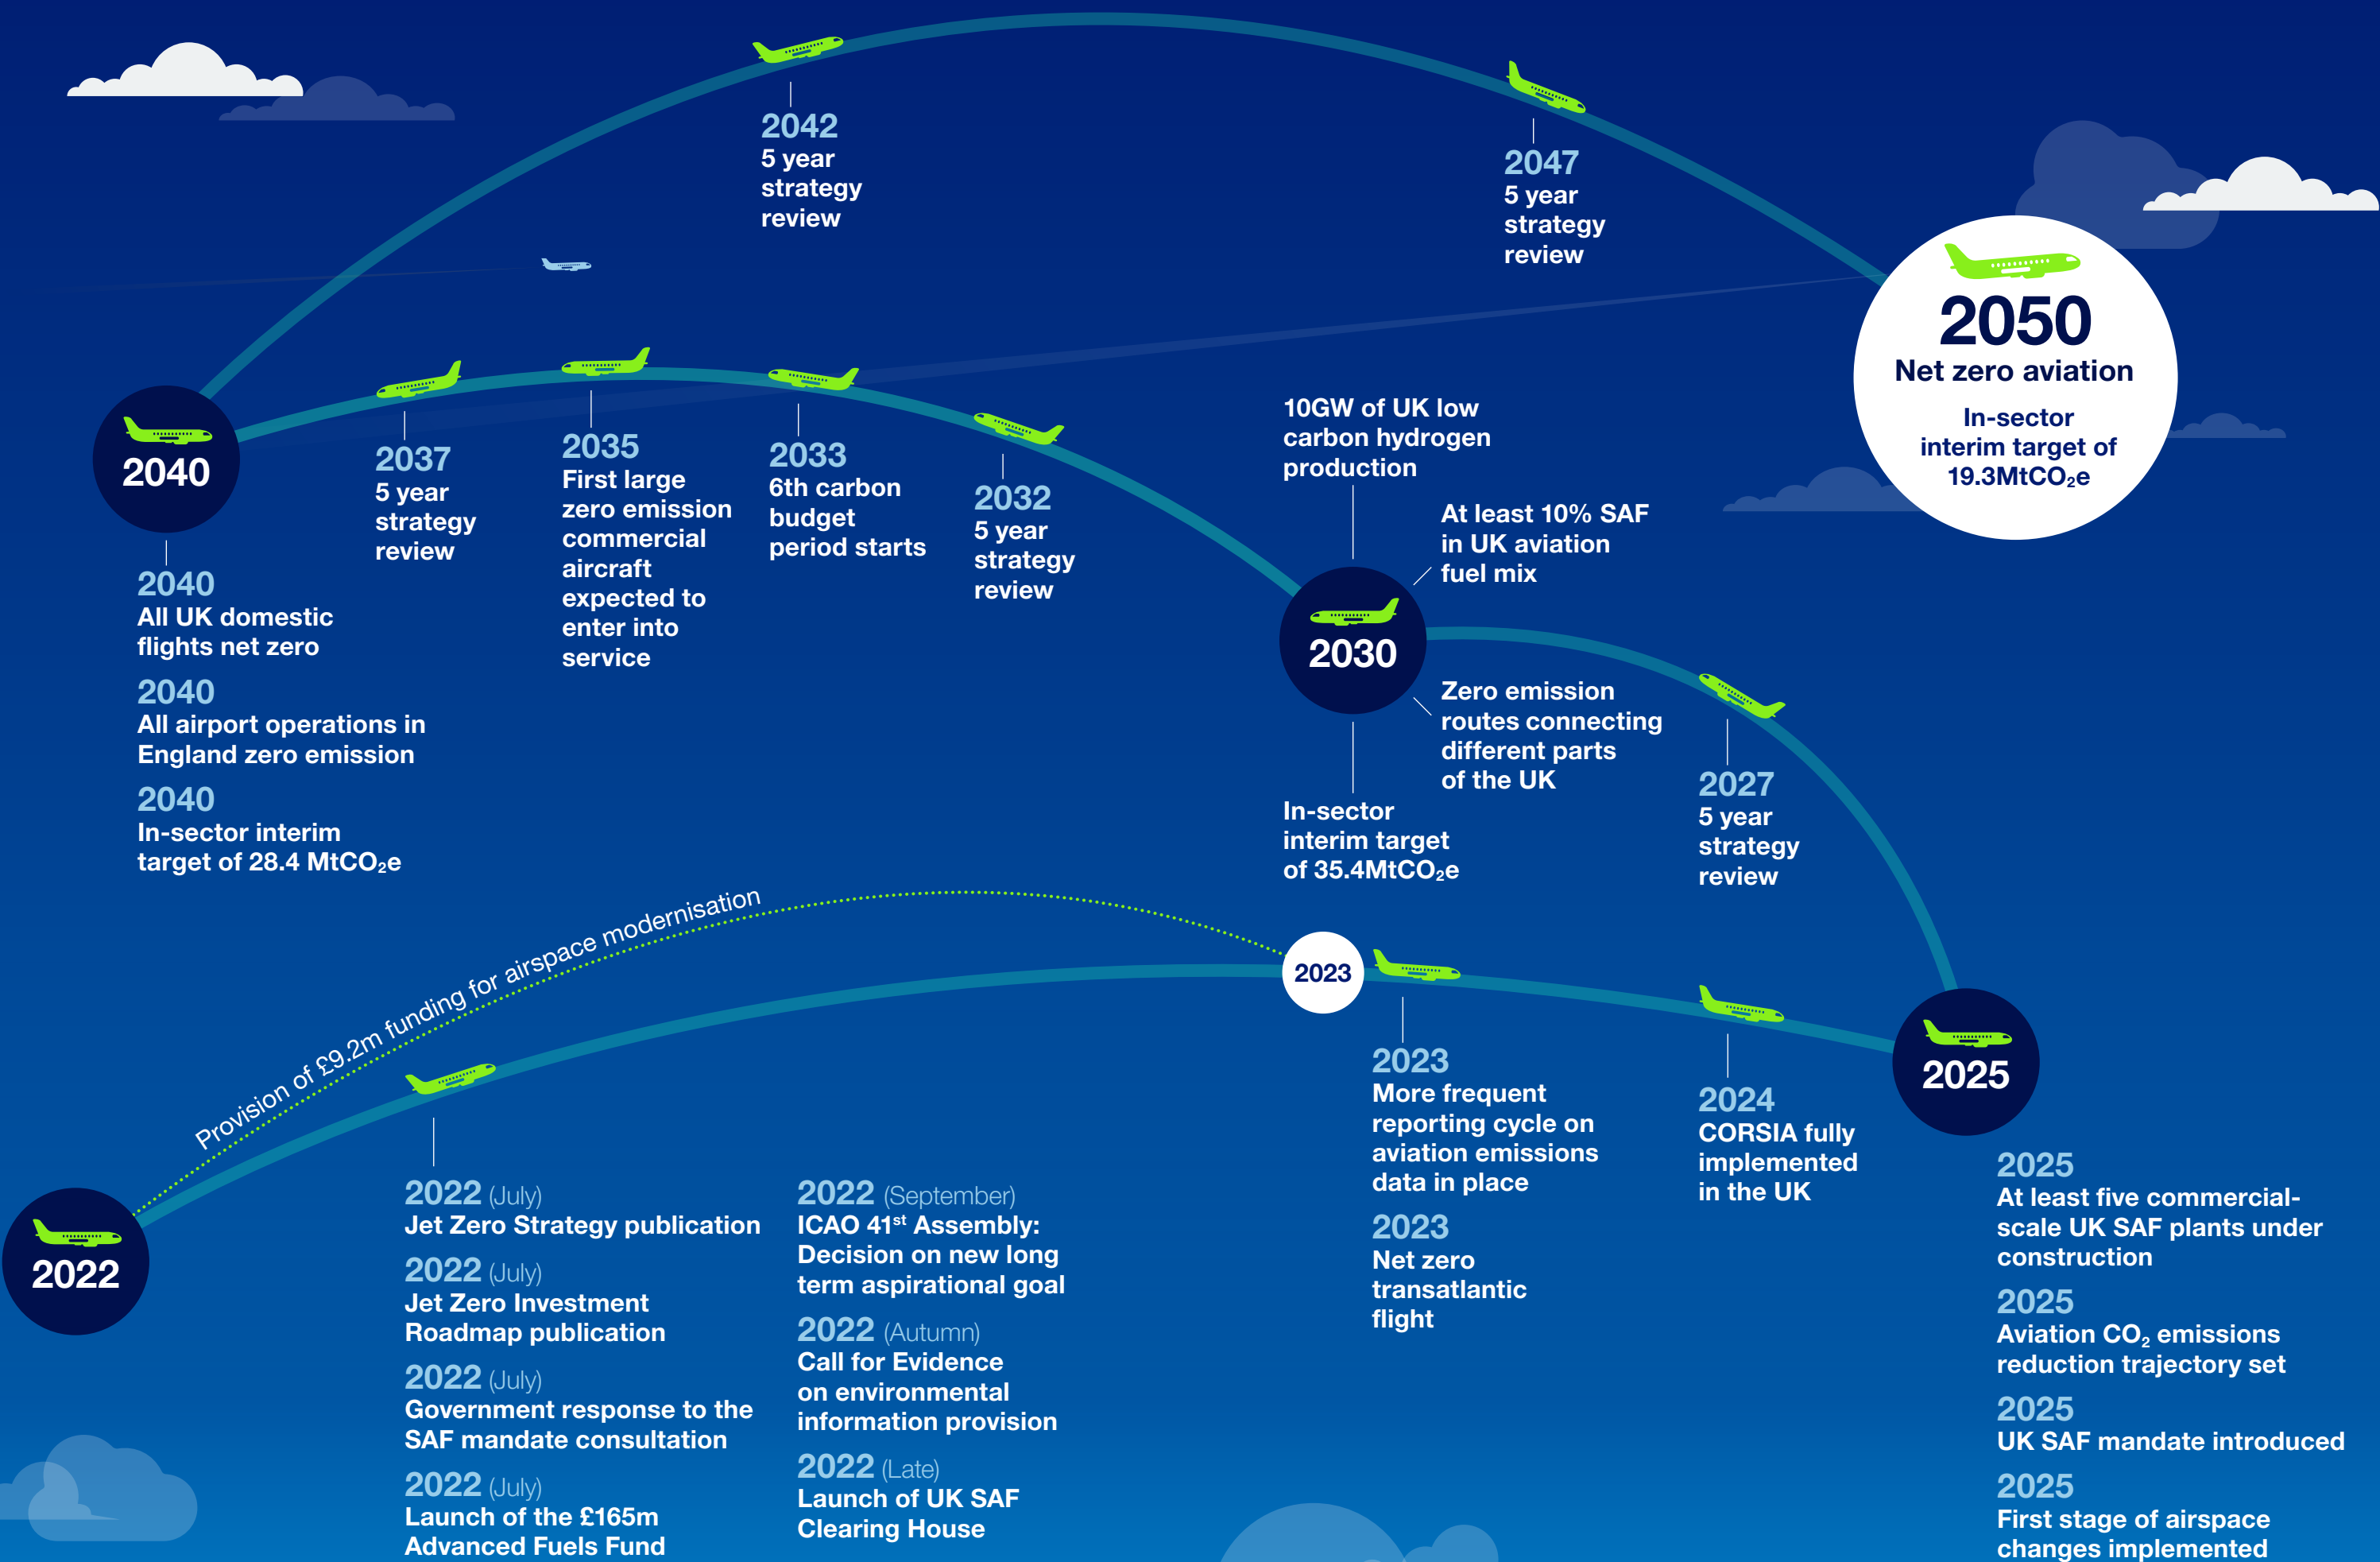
2042
5 year strategy review

2047
5 year strategy review

2050
Net zero aviation
In-sector interim target of 19.3MtCO₂e

2040

2037
5 year strategy review

2035
First large zero emission commercial aircraft expected to enter into service

2033
6th carbon budget period starts

2032
5 year strategy review

10GW of UK low carbon hydrogen production

At least 10% SAF in UK aviation fuel mix

2040
All UK domestic flights net zero

2040
All airport operations in England zero emission

2040
In-sector interim target of 28.4 MtCO₂e

2030

Zero emission routes connecting different parts of the UK

In-sector interim target of 35.4MtCO₂e

2027
5 year strategy review

Provision of £9.2m funding for airspace modernisation

2023

2023
More frequent reporting cycle on aviation emissions data in place

2023
Net zero transatlantic flight

2024
CORSIA fully implemented in the UK

2025

2022

2022 (July)
Jet Zero Strategy publication

2022 (July)
Jet Zero Investment Roadmap publication

2022 (July)
Government response to the SAF mandate consultation

2022 (July)
Launch of the £165m Advanced Fuels Fund

2022 (September)
ICAO 41$^{st}$ Assembly: Decision on new long term aspirational goal

2022 (Autumn)
Call for Evidence on environmental information provision

2022 (Late)
Launch of UK SAF Clearing House

2025
At least five commercial-scale UK SAF plants under construction

2025
Aviation $CO_2$ emissions reduction trajectory set

2025
UK SAF mandate introduced

2025
First stage of airspace changes implemented